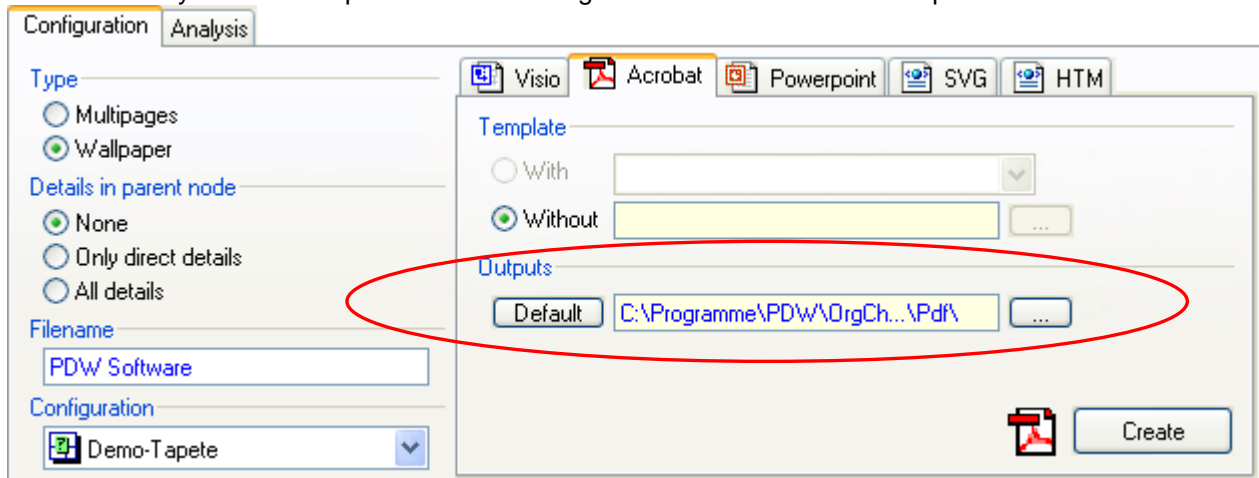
Configuration Analysis

Type
Multipages
Wallpaper
Details in parent node
None
Only direct details
All details
Filename
PDW Software
Configuration
Demo-Tapete

Visio Acrobat Powerpoint SVG HTM

Template
With
Without ...
Outputs
Default C:\Programme\PDW\OrgCh...\Pdf\ ...

Create